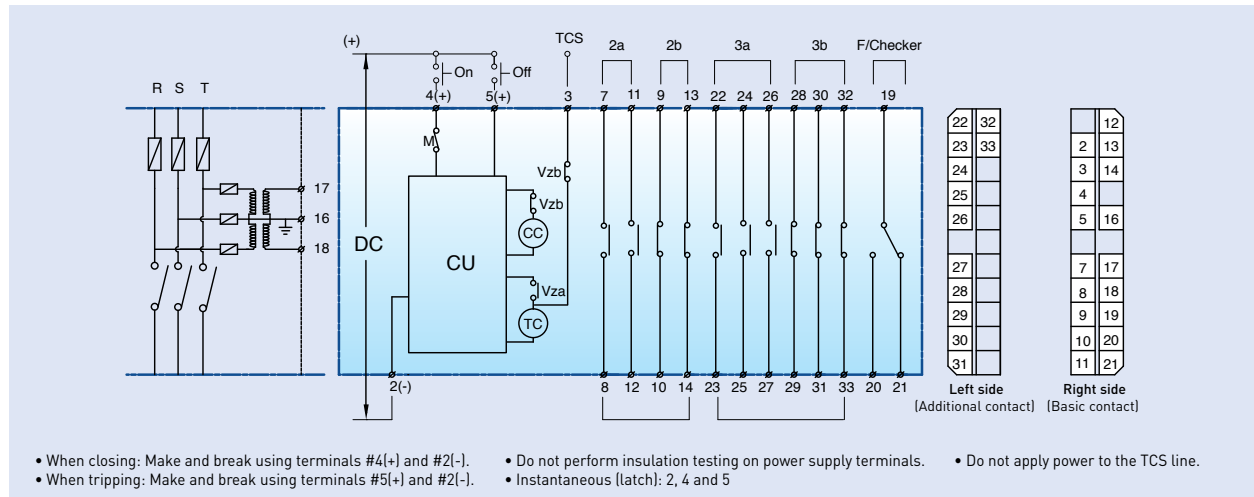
(+)
On
Off
TCS
2a
2b
3a
3b
F/Checker
R S T
4(+) 5(+) 3 7 11 9 13 22 24 26 28 30 32 19
M
Vzb
Vzb
CC
17
16
18
DC
CU
Vza
TC
2(-)
8 12 10 14 23 25 27 29 31 33 20 21

| 22 | 32 |
|---|---|
| 23 | 33 |
| 24 | |
| 25 | |
| 26 | |
| | |
| 27 | |
| 28 | |
| 29 | |
| 30 | |
| 31 | |

Left side
(Additional contact)

| | 12 |
|---|---|
| 2 | 13 |
| 3 | 14 |
| 4 | |
| 5 | 16 |
| | |
| 7 | 17 |
| 8 | 18 |
| 9 | 19 |
| 10 | 20 |
| 11 | 21 |

Right side
(Basic contact)

• When closing: Make and break using terminals #4(+) and #2(-).
• When tripping: Make and break using terminals #5(+) and #2(-).

• Do not perform insulation testing on power supply terminals.
• Instantaneous (latch): 2, 4 and 5

• Do not apply power to the TCS line.